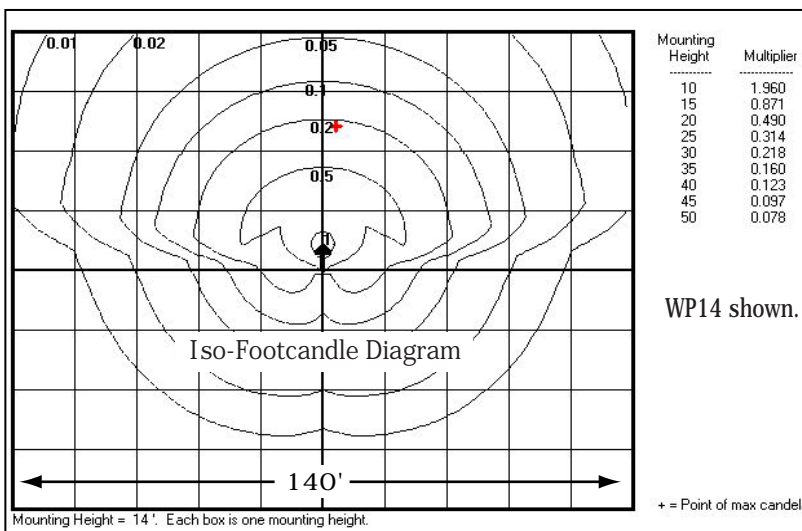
0.01 0.02 0.05 0.1 0.2 0.5 1

Iso-Footcandle Diagram

140'

Mounting Height = 14 '. Each box is one mounting height.

| Mounting Height | Multiplier |
|---|---|
| ---------- | ---------- |
| 10 | 1.960 |
| 15 | 0.871 |
| 20 | 0.490 |
| 25 | 0.314 |
| 30 | 0.218 |
| 35 | 0.160 |
| 40 | 0.123 |
| 45 | 0.097 |
| 50 | 0.078 |

WP14 shown.

+ = Point of max candel